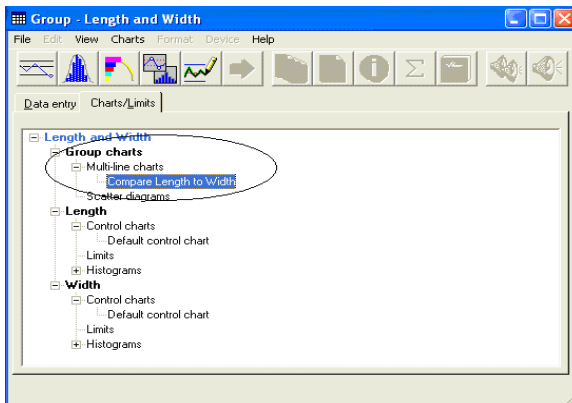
Group - Length and Width

File Edit View Charts Format Device Help

Data entry Charts/Limits

Length and Width
Group charts
Multi-line charts
Compare Length to Width
Scatter diagrams
Length
Control charts
Default control chart
Limits
Histograms
Width
Control charts
Default control chart
Limits
Histograms